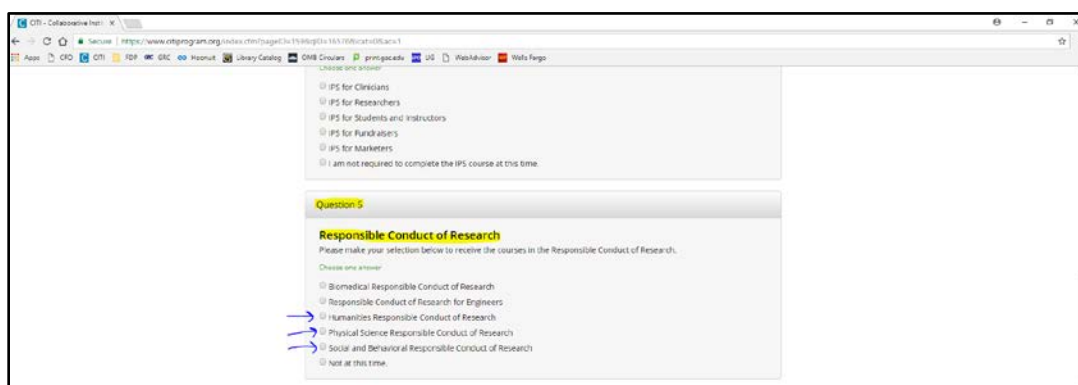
CITI - Collaborative Insti ×

Secure | https://www.citiprogram.org/index.cfm?pageID=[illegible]

Apps CFO CITI FDP GRC Hoonuit Library Catalog OMB Circulars prm.gsa.edu UG WebAdvisor Wells Fargo

Choose one answer

IPS for Clinicians

IPS for Researchers

IPS for Students and Instructors

IPS for Fundraisers

IPS for Marketers

I am not required to complete the IPS course at this time.

Question 5

Responsible Conduct of Research

Please make your selection below to receive the courses in the Responsible Conduct of Research.

Choose one answer

Biomedical Responsible Conduct of Research

Responsible Conduct of Research for Engineers

Humanities Responsible Conduct of Research

Physical Science Responsible Conduct of Research

Social and Behavioral Responsible Conduct of Research

Not at this time.